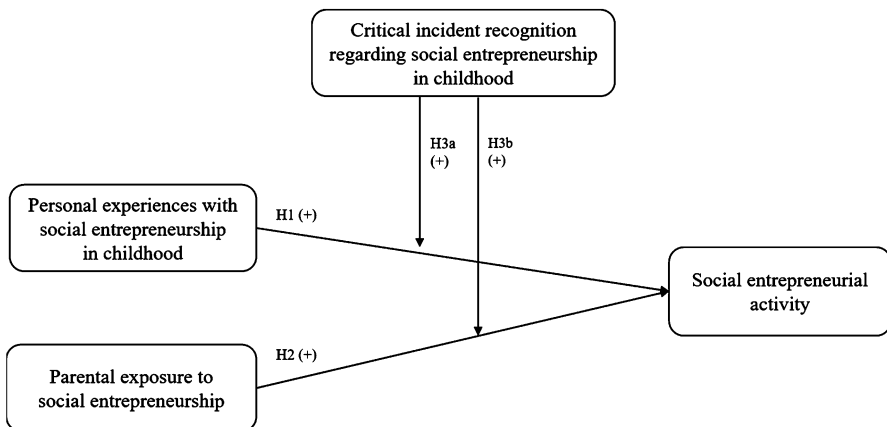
Critical incident recognition regarding social entrepreneurship in childhood

H3a (+)

H3b (+)

Personal experiences with social entrepreneurship in childhood

H1 (+)

Social entrepreneurial activity

H2 (+)

Parental exposure to social entrepreneurship